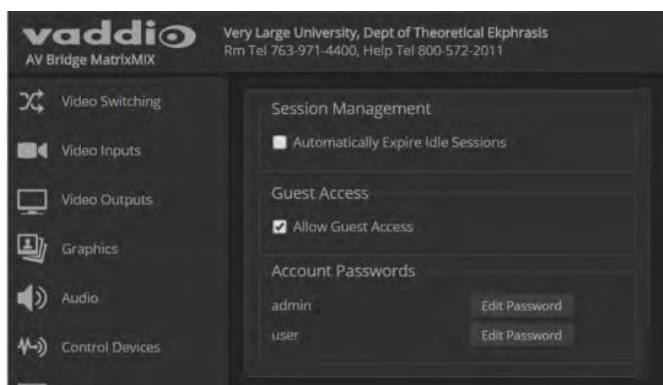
vaddio
AV Bridge MatrixMIX

Very Large University, Dept of Theoretical Ekphrasis
Rm Tel 763-971-4400, Help Tel 800-572-2011

Video Switching
Video Inputs
Video Outputs
Graphics
Audio
Control Devices

Session Management
Automatically Expire Idle Sessions

Guest Access
Allow Guest Access

Account Passwords
admin Edit Password
user Edit Password